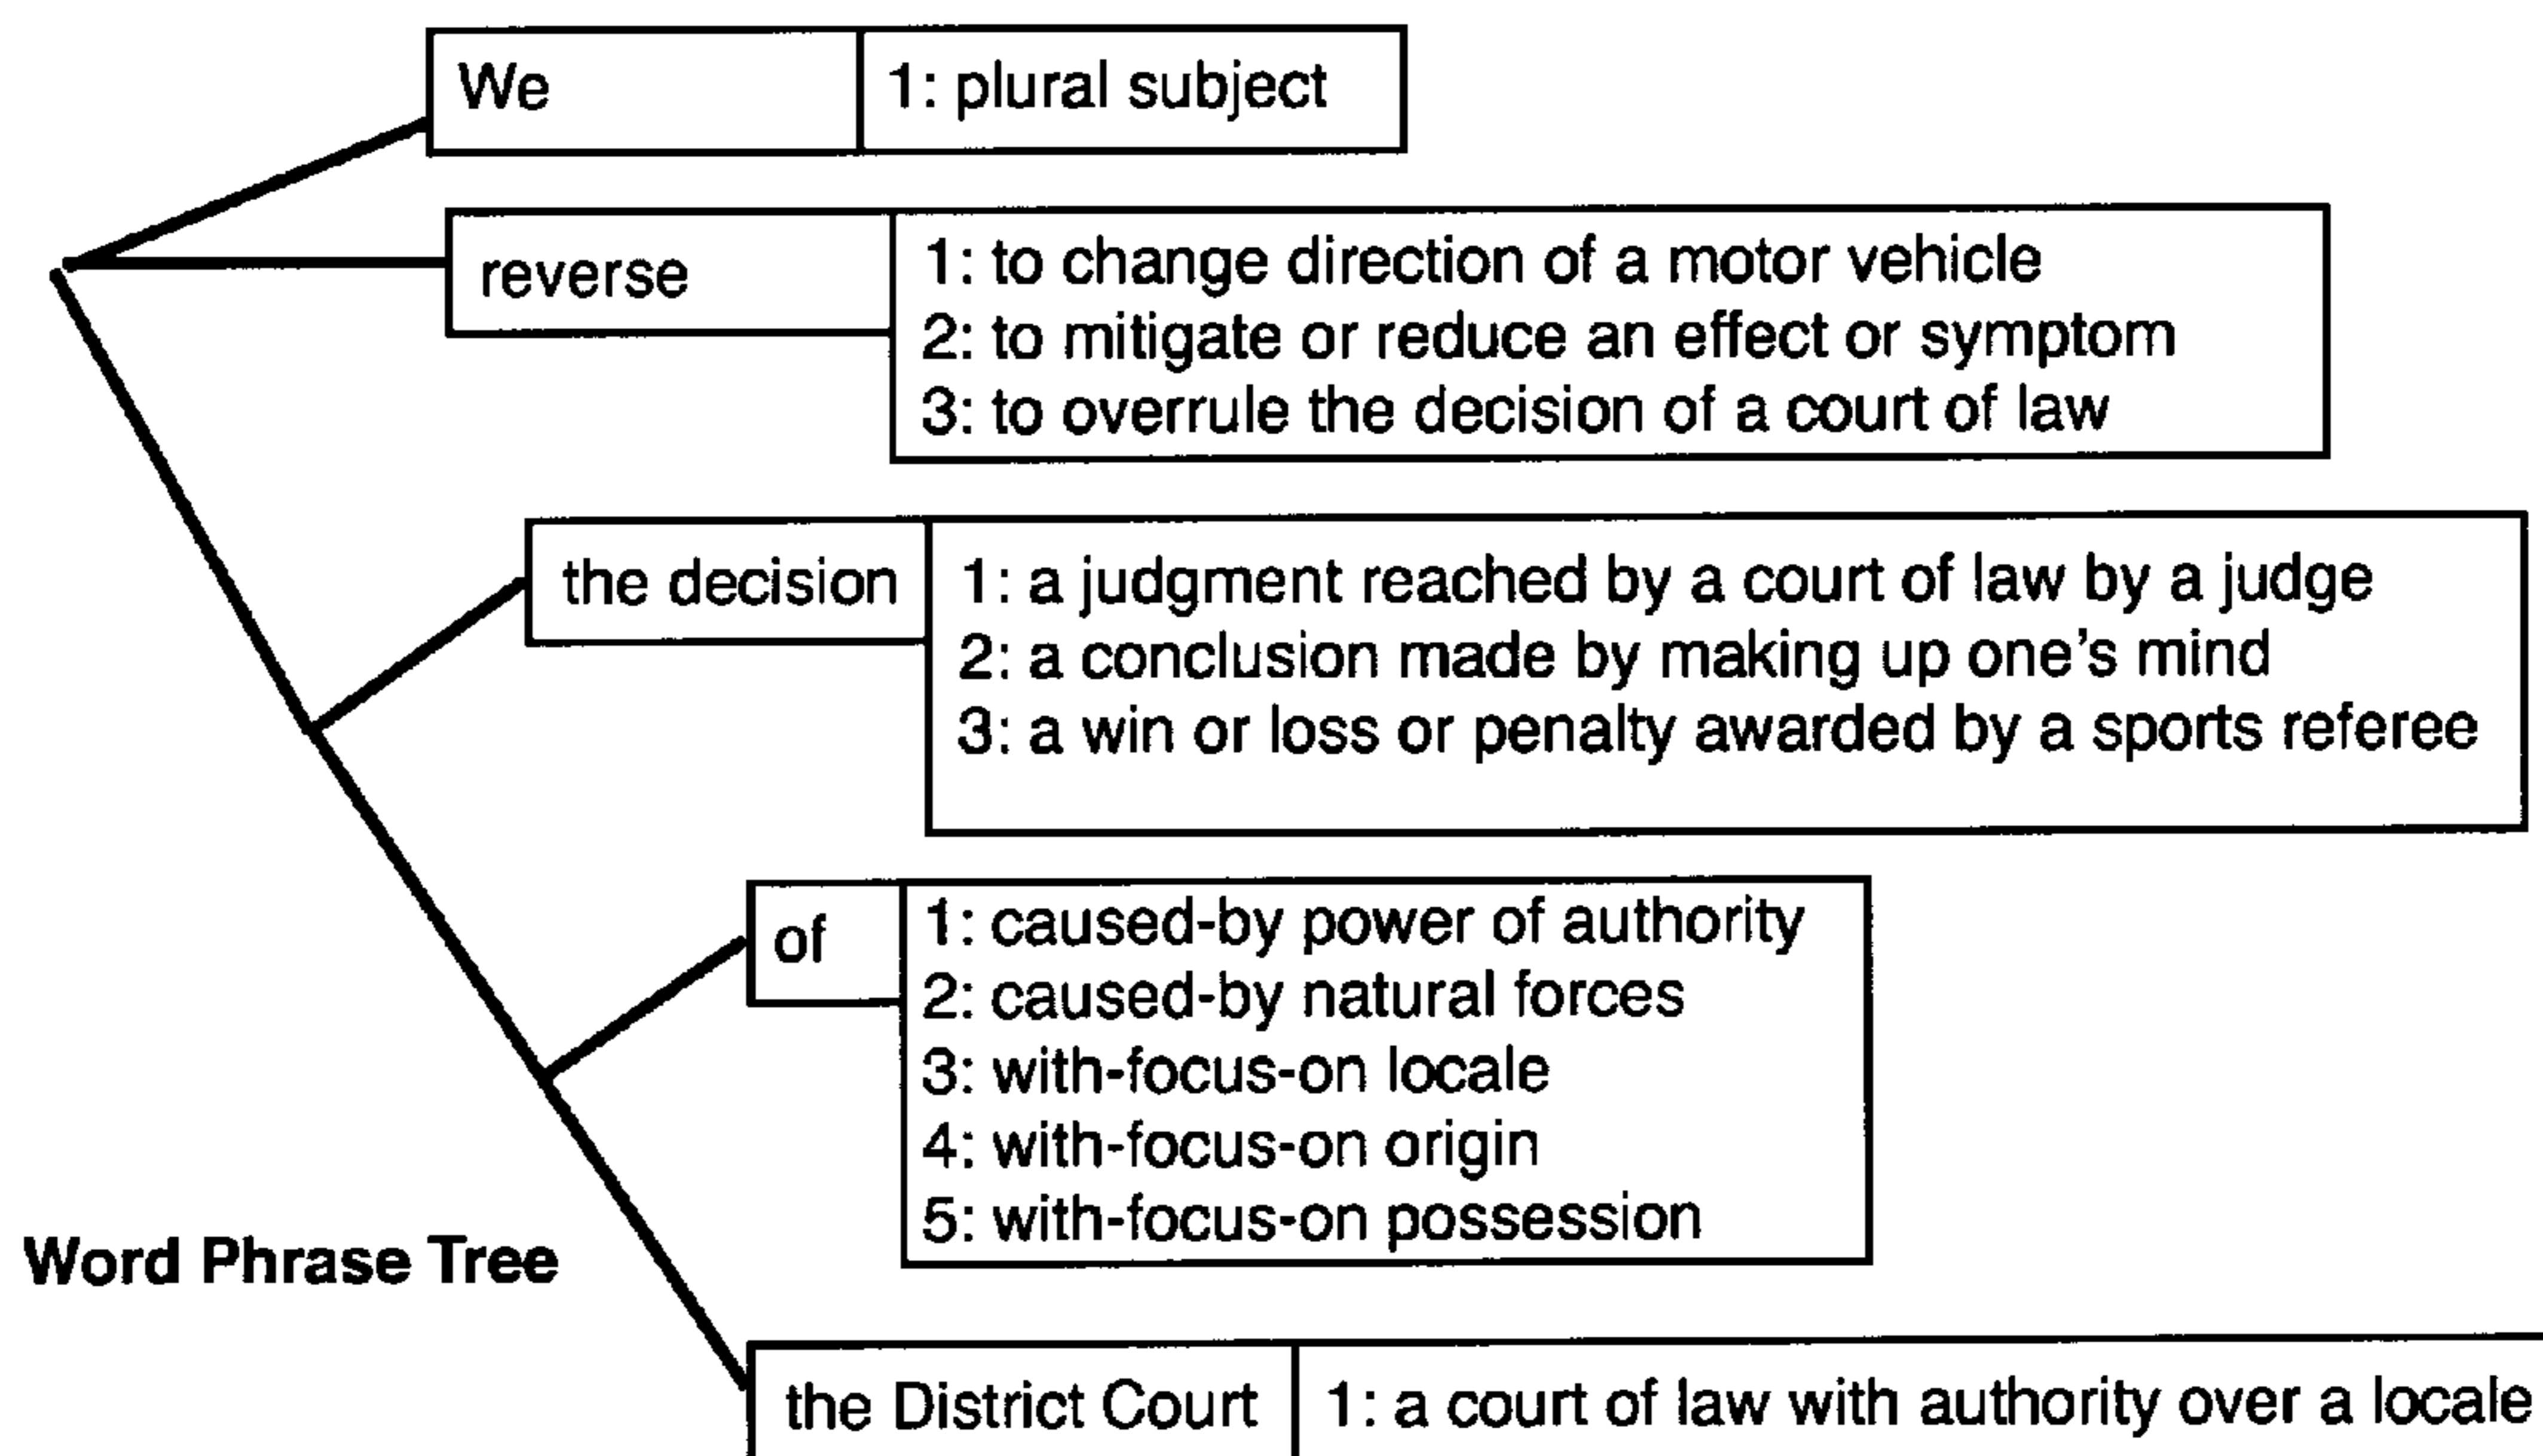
We
1: plural subject

reverse
1: to change direction of a motor vehicle
2: to mitigate or reduce an effect or symptom
3: to overrule the decision of a court of law

the decision
1: a judgment reached by a court of law by a judge
2: a conclusion made by making up one's mind
3: a win or loss or penalty awarded by a sports referee

of
1: caused-by power of authority
2: caused-by natural forces
3: with-focus-on locale
4: with-focus-on origin
5: with-focus-on possession

Word Phrase Tree

the District Court
1: a court of law with authority over a locale